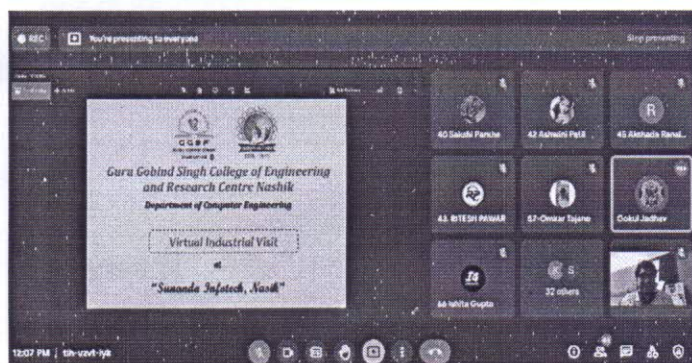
REC You're presenting to everyone

Stop presenting

CGGP

Guru Gobind Singh College of Engineering and Research Centre Nashik

Department of Computer Engineering

Virtual Industrial Visit

at

"Sunanda Infotech, Nasik"

40 Sakshi Panche

42 Ashwini Patil

45 Akshada Ranal...

43 RITESH PAWAR

57-Omkar Tajane

Gokul Jadhav

44 Ishita Gupta

32 others

12:07 PM | tih-uzvt-iyk